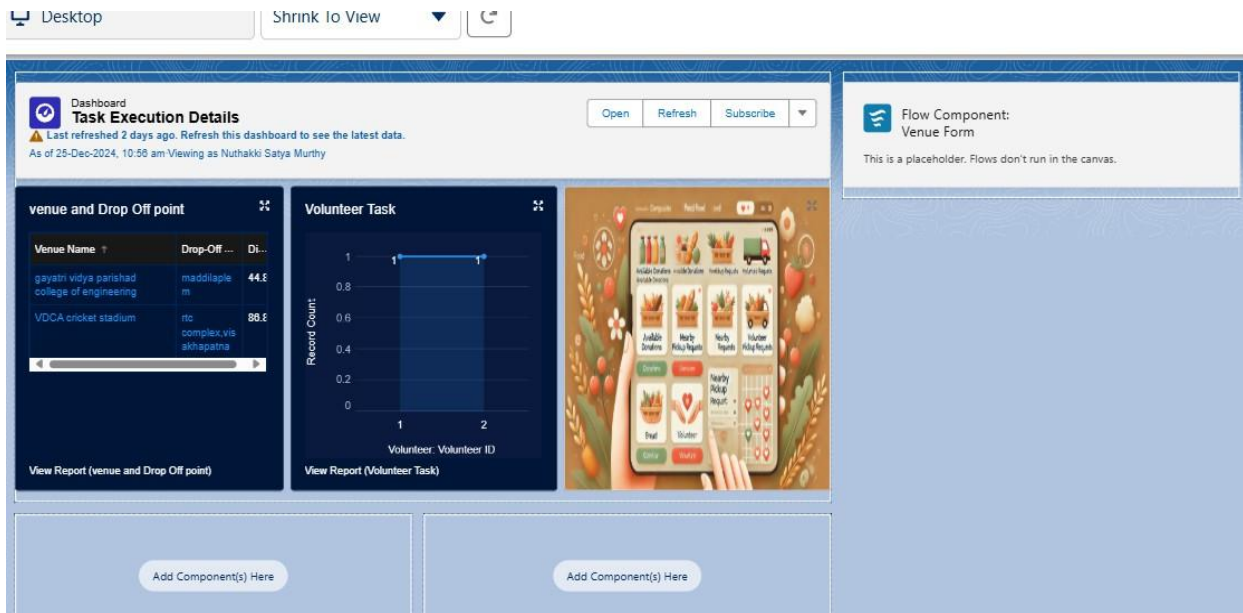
Desktop

Shrink To View

Dashboard
Task Execution Details
Last refreshed 2 days ago. Refresh this dashboard to see the latest data.
As of 25-Dec-2024, 10:56 am·Viewing as Nuthakki Satya Murthy

Open | Refresh | Subscribe

Flow Component:
Venue Form

This is a placeholder. Flows don't run in the canvas.

venue and Drop Off point

| Venue Name ↑ | Drop-Off ... | Di... |
|---|---|---|
| gayatri vidya parishad college of engineering | maddilapalem | 44.8 |
| VDCA cricket stadium | rtc complex,visakhapatna | 88.8 |

View Report (venue and Drop Off point)

Volunteer Task

1 1
1
0.8
0.6
0.4
0.2
0
Record Count
1 2
Volunteer: Volunteer ID

View Report (Volunteer Task)

Available Donations | Available Donations | Nearby Requests | Volunteer Requests
Available Donations | Nearby Pickup Requests | Nearby Requests | Volunteer Pickup Requests
Donations | Donate
Nearby Pickup Request
Bread | Volunteer

Add Component(s) Here

Add Component(s) Here